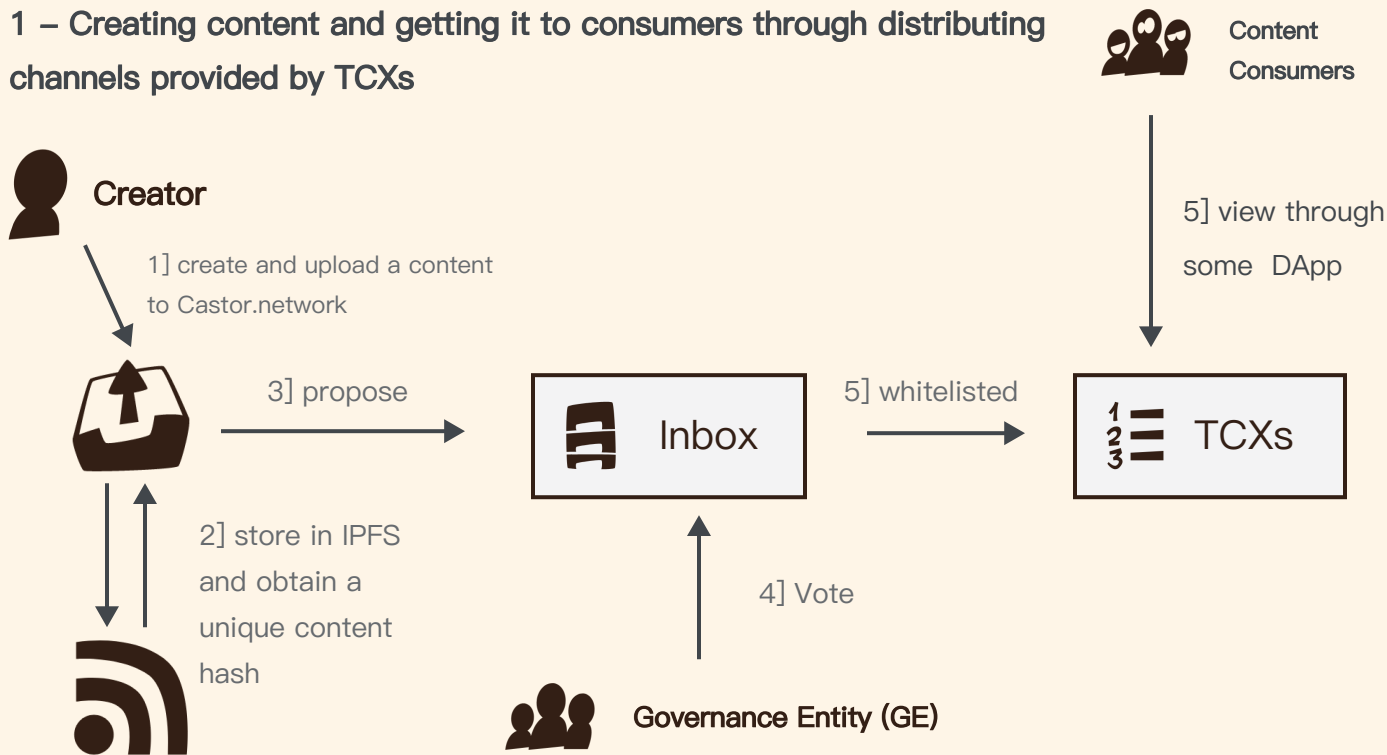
1 – Creating content and getting it to consumers through distributing channels provided by TCXs

Content Consumers

Creator

1] create and upload a content to Castor.network

5] view through some DApp

3] propose

Inbox

5] whitelisted

1 2 3

TCXs

2] store in IPFS and obtain a unique content hash

4] Vote

Governance Entity (GE)